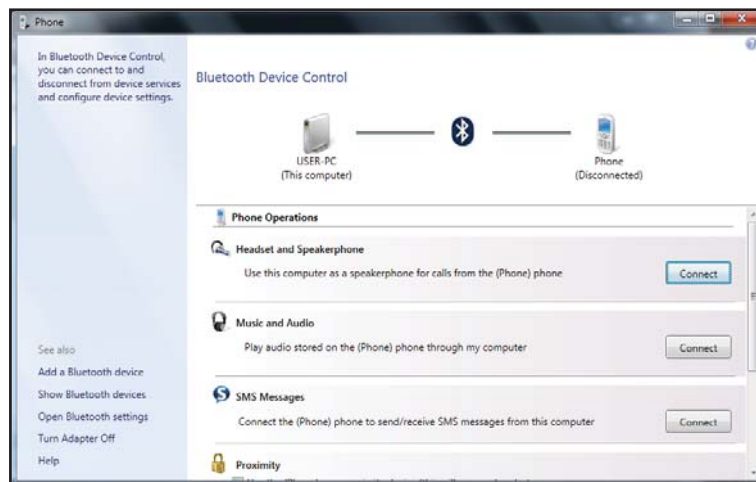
Phone

In Bluetooth Device Control, you can connect to and disconnect from device services and configure device settings.

Bluetooth Device Control

USER-PC
(This computer)

Phone
(Disconnected)

Phone Operations

Headset and Speakerphone

Use this computer as a speakerphone for calls from the (Phone) phone

Connect

Music and Audio

Play audio stored on the (Phone) phone through my computer

Connect

SMS Messages

Connect the (Phone) phone to send/receive SMS messages from this computer

Connect

Proximity

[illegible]

See also
Add a Bluetooth device
Show Bluetooth devices
Open Bluetooth settings
Turn Adapter Off
Help